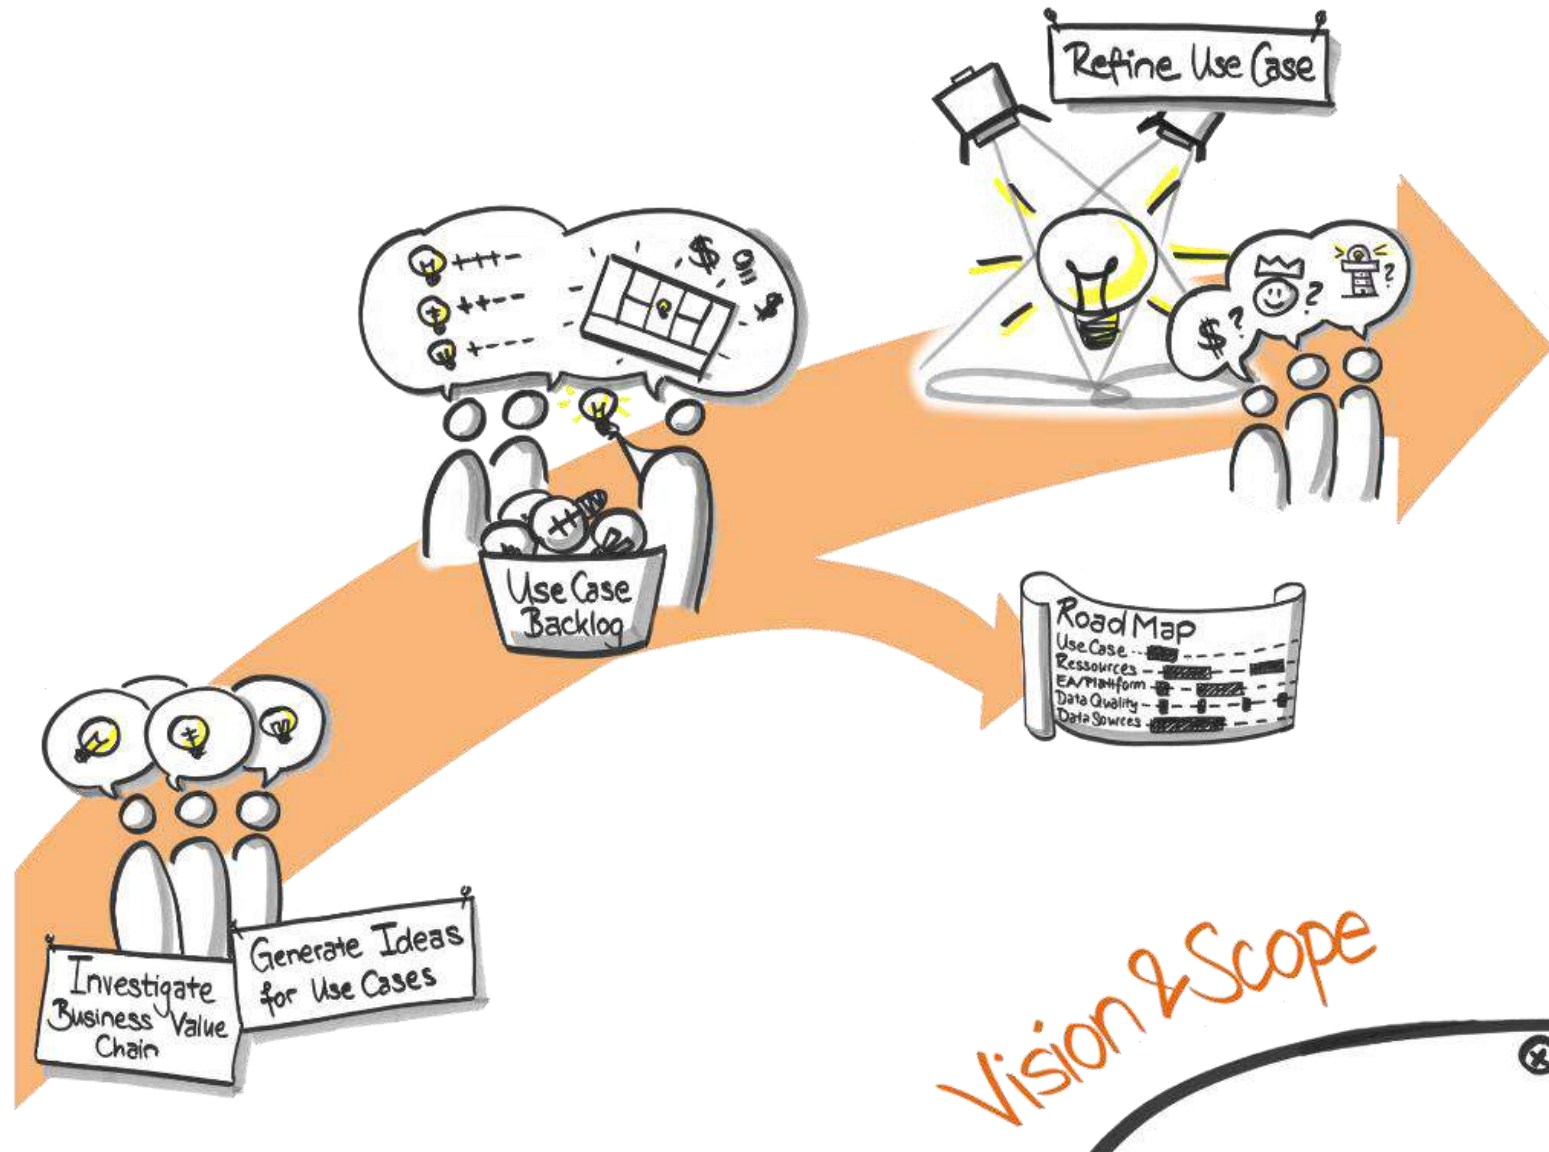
Refine Use Case

$ ? ?

+++-
++--
+---

Use Case Backlog

Road Map
Use Case
Ressources
EA/Plattform
Data Quality
Data Sources

Investigate Business Value Chain

Generate Ideas for Use Cases

Vision & Scope